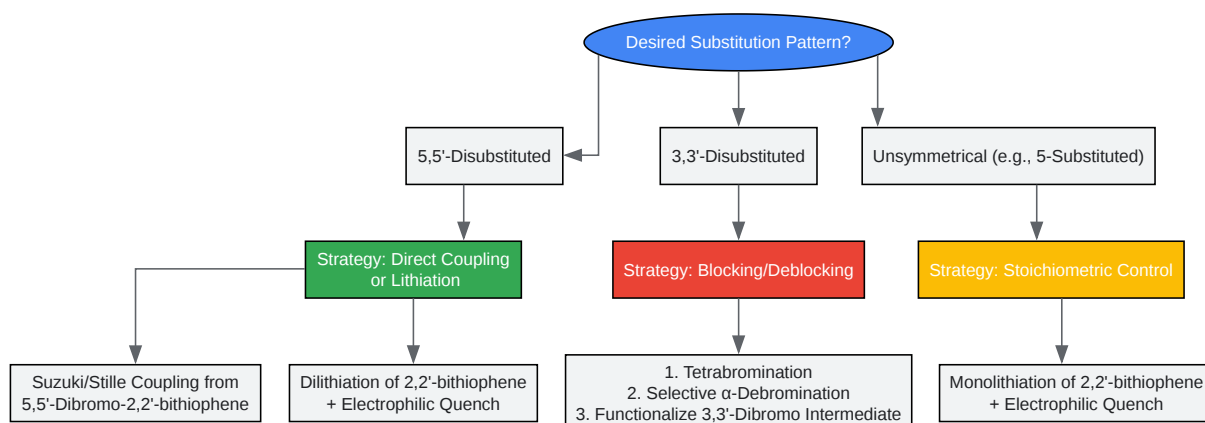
Desired Substitution Pattern?

5,5'-Disubstituted

3,3'-Disubstituted

Unsymmetrical (e.g., 5-Substituted)

Strategy: Direct Coupling or Lithiation

Strategy: Blocking/Deblocking

Strategy: Stoichiometric Control

Suzuki/Stille Coupling from 5,5'-Dibromo-2,2'-bithiophene

Dilithiation of 2,2'-bithiophene + Electrophilic Quench

1. Tetrabromination
2. Selective α-Debromination
3. Functionalize 3,3'-Dibromo Intermediate

Monolithiation of 2,2'-bithiophene + Electrophilic Quench